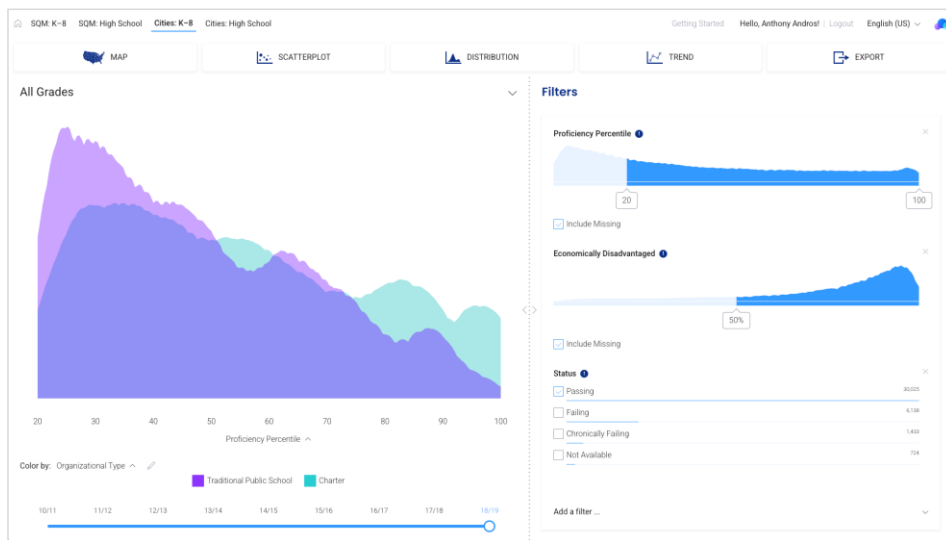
SQM: K–8 SQM: High School Cities: K–8 Cities: High School

Getting Started Hello, Anthony Andros! | Logout English (US)

MAP SCATTERPLOT DISTRIBUTION TREND EXPORT

All Grades

20 30 40 50 60 70 80 90 100

Proficiency Percentile

Color by: Organizational Type

Traditional Public School Charter

10/11 11/12 12/13 13/14 14/15 15/16 16/17 17/18 18/19

Filters

Proficiency Percentile

20 100

Include Missing

Economically Disadvantaged

50%

Include Missing

Status

Passing 30,025

Failing 6,138

Chronically Failing 1,493

Not Available 724

Add a filter ...